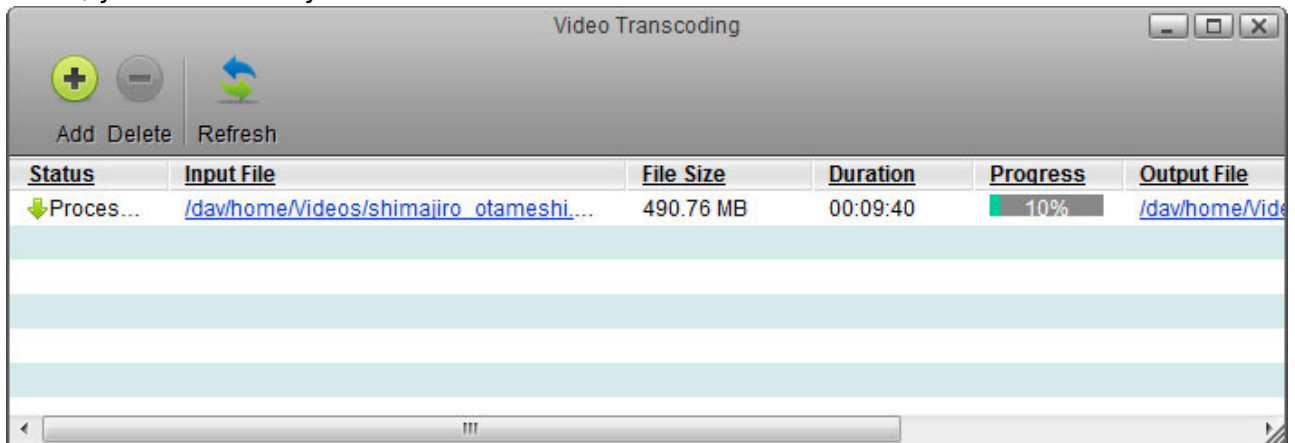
Video Transcoding

Add Delete Refresh

| Status | Input File | File Size | Duration | Progress | Output File |
|---|---|---|---|---|---|
| Proces... | /dav/home/Videos/shimajiro_otameshi.... | 490.76 MB | 00:09:40 | 10% | /dav/home/Vide |